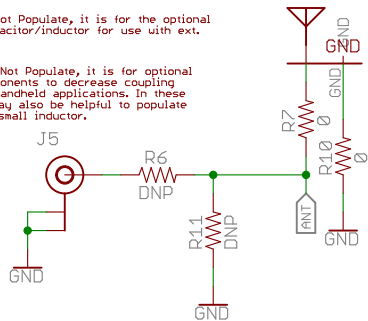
ot Populate, it is for the optional acitor/inductor for use with ext.

Not Populate, it is for optional onents to decrease coupling andheld applications. In these ay also be helpful to populate small inductor.

GND
GND
J5
R6
DNP
R7
0
R10
0
ANT
R11
DNP
GND
GND
GND